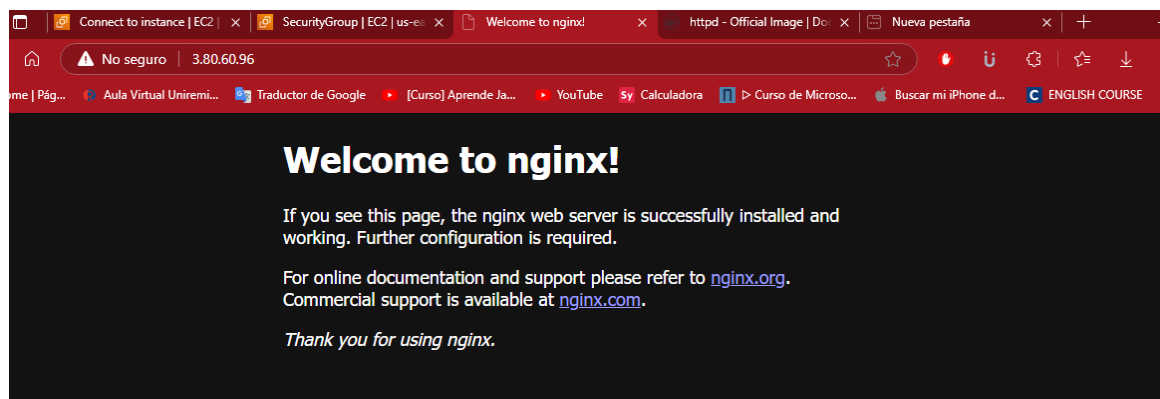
Connect to instance | EC2 | ×
SecurityGroup | EC2 | us-ea ×
Welcome to nginx! ×
httpd - Official Image | Do ×
Nueva pestaña ×
+

No seguro | 3.80.60.96

ome | Pág... Aula Virtual Uniremi... Traductor de Google [Curso] Aprende Ja... YouTube Sy Calculadora ▷ Curso de Microso... Buscar mi iPhone d... C ENGLISH COURSE

Welcome to nginx!

If you see this page, the nginx web server is successfully installed and working. Further configuration is required.

For online documentation and support please refer to nginx.org. Commercial support is available at nginx.com.

Thank you for using nginx.